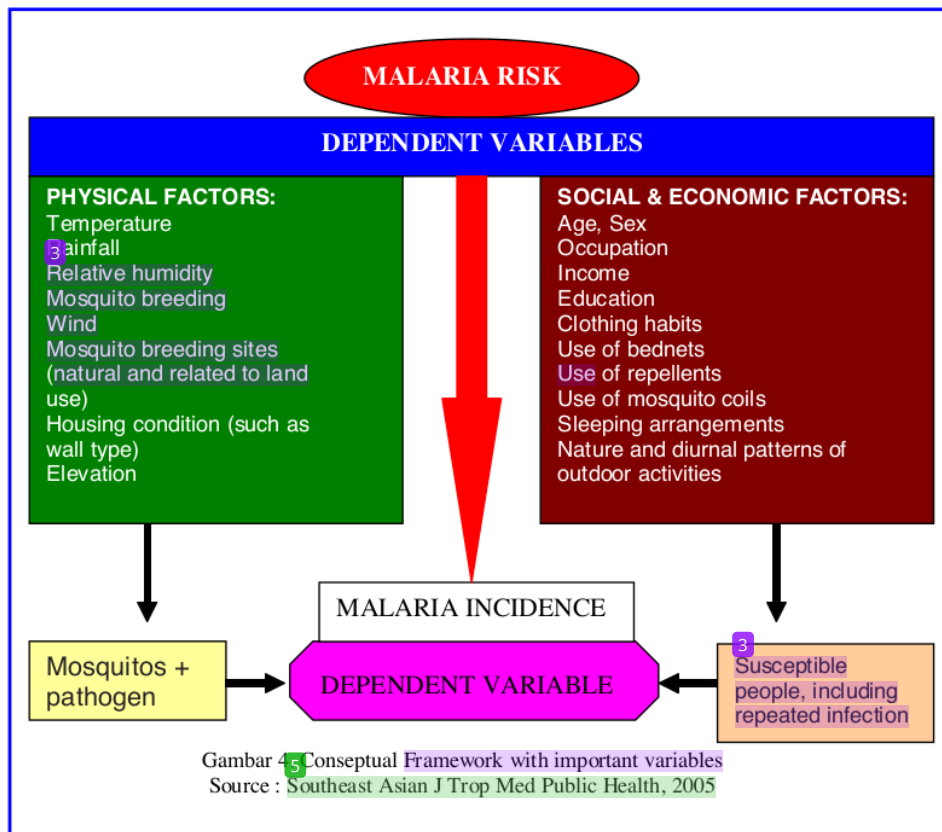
MALARIA RISK

DEPENDENT VARIABLES

PHYSICAL FACTORS:
Temperature
3 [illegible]ainfall
Relative humidity
Mosquito breeding
Wind
Mosquito breeding sites (natural and related to land use)
Housing condition (such as wall type)
Elevation

SOCIAL & ECONOMIC FACTORS:
Age, Sex
Occupation
Income
Education
Clothing habits
Use of bednets
Use of repellents
Use of mosquito coils
Sleeping arrangements
Nature and diurnal patterns of outdoor activities

MALARIA INCIDENCE

Mosquitos + pathogen

DEPENDENT VARIABLE

3
Susceptible people, including repeated infection

Gambar 4 5 Conseptual Framework with important variables
Source : Southeast Asian J Trop Med Public Health, 2005